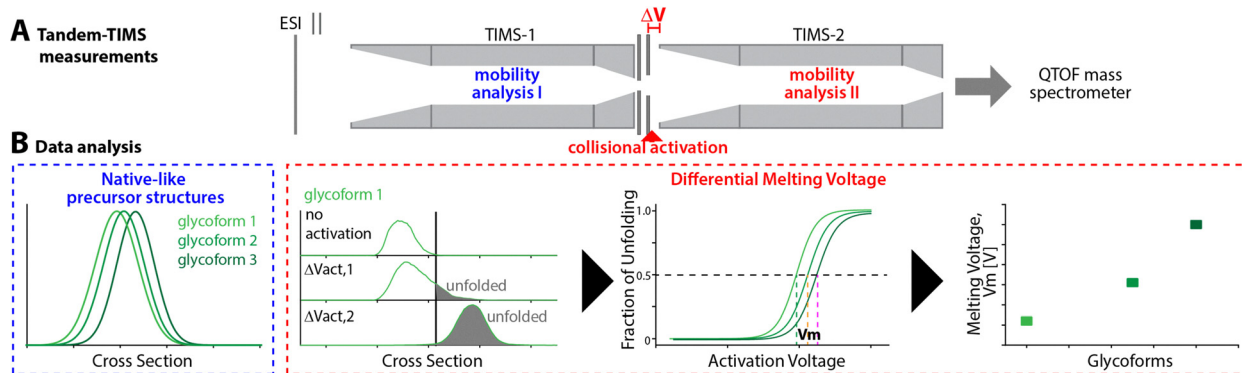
A Tandem-TIMS measurements

ESI

TIMS-1

mobility analysis I

ΔV

TIMS-2

mobility analysis II

QTOF mass spectrometer

collisional activation

B Data analysis

Native-like precursor structures

glycoform 1
glycoform 2
glycoform 3

Cross Section

Differential Melting Voltage

glycoform 1

no activation

ΔVact,1

unfolded

ΔVact,2

unfolded

Cross Section

Fraction of Unfolding

1.0

0.5

0

Vm

Activation Voltage

Melting Voltage, Vm [V]

Glycoforms